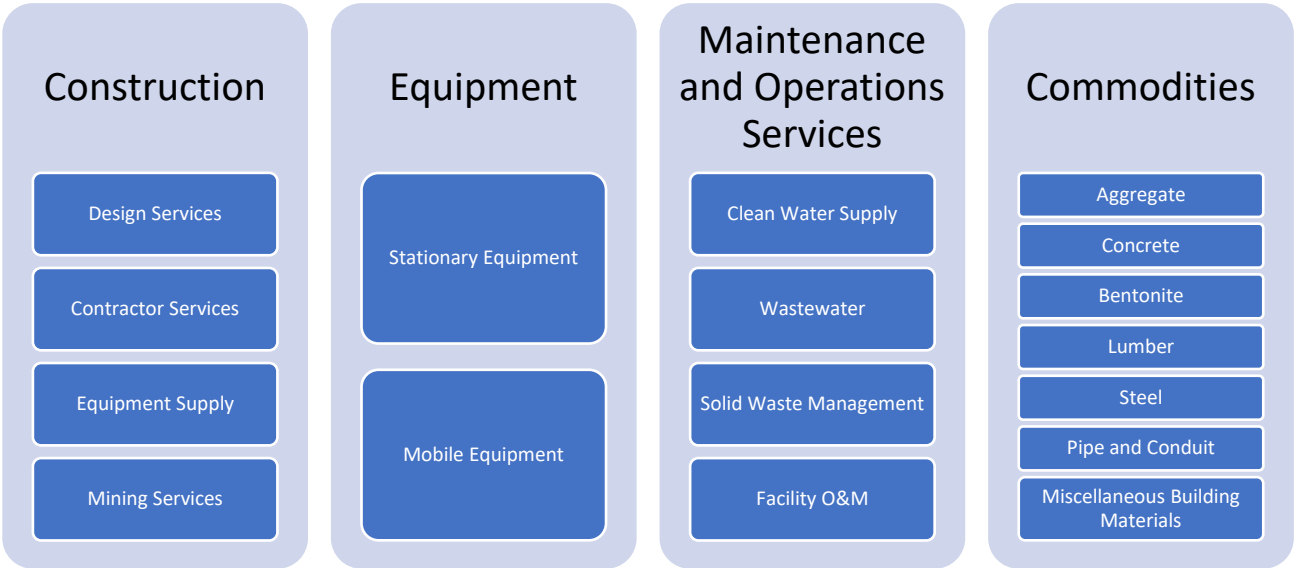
Construction

Design Services

Contractor Services

Equipment Supply

Mining Services

Equipment

Stationary Equipment

Mobile Equipment

Maintenance and Operations Services

Clean Water Supply

Wastewater

Solid Waste Management

Facility O&M

Commodities

Aggregate

Concrete

Bentonite

Lumber

Steel

Pipe and Conduit

Miscellaneous Building Materials